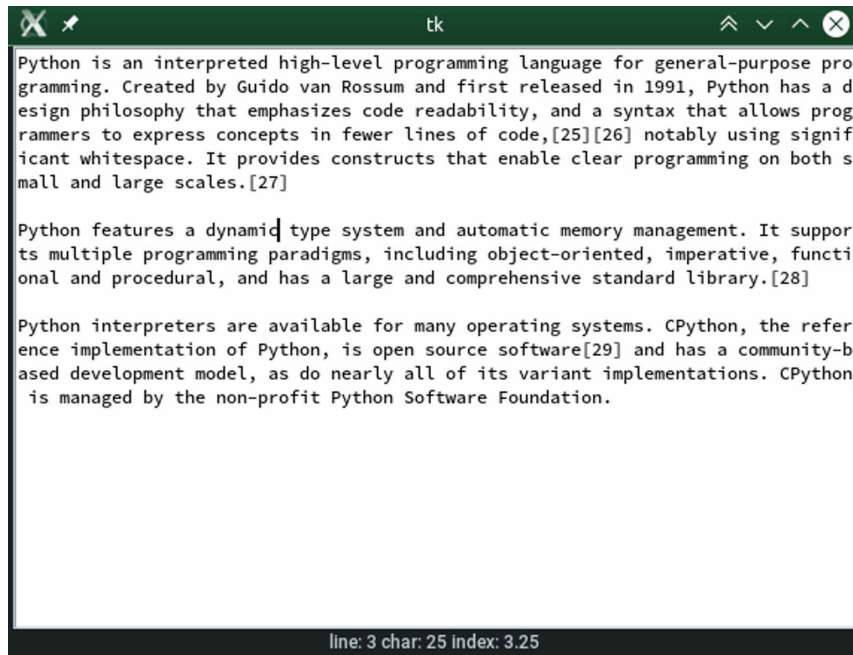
tk

Python is an interpreted high-level programming language for general-purpose programming. Created by Guido van Rossum and first released in 1991, Python has a design philosophy that emphasizes code readability, and a syntax that allows programmers to express concepts in fewer lines of code,[25][26] notably using significant whitespace. It provides constructs that enable clear programming on both small and large scales.[27]

Python features a dynamic type system and automatic memory management. It supports multiple programming paradigms, including object-oriented, imperative, functional and procedural, and has a large and comprehensive standard library.[28]

Python interpreters are available for many operating systems. CPython, the reference implementation of Python, is open source software[29] and has a community-based development model, as do nearly all of its variant implementations. CPython is managed by the non-profit Python Software Foundation.

line: 3 char: 25 index: 3.25